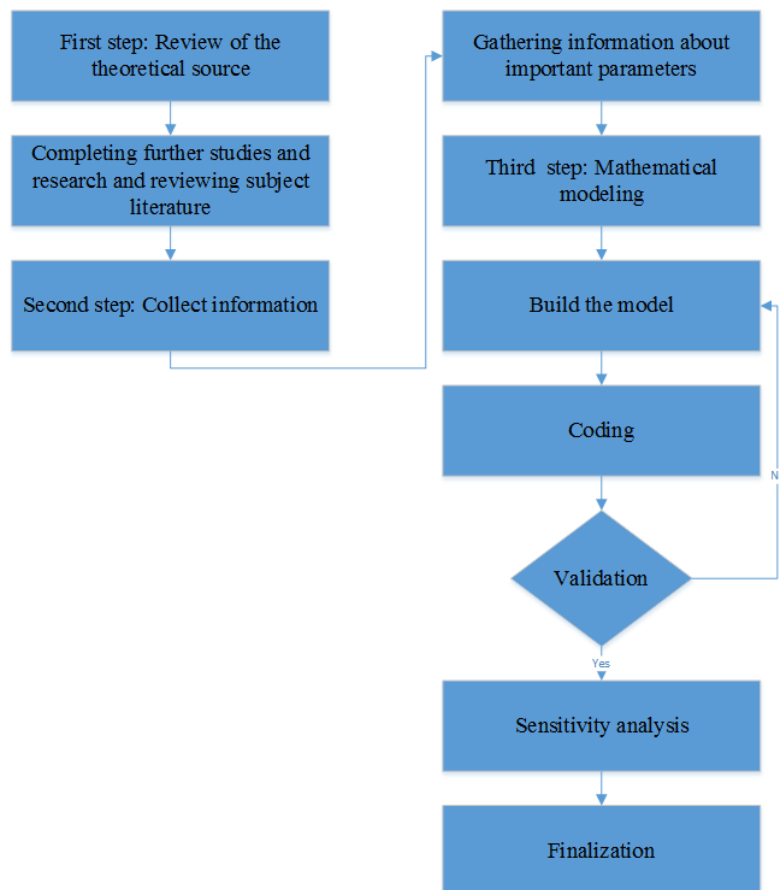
First step: Review of the theoretical source

Completing further studies and research and reviewing subject literature

Second step: Collect information

Gathering information about important parameters

Third step: Mathematical modeling

Build the model

Coding

Validation

N

Yes

Sensitivity analysis

Finalization